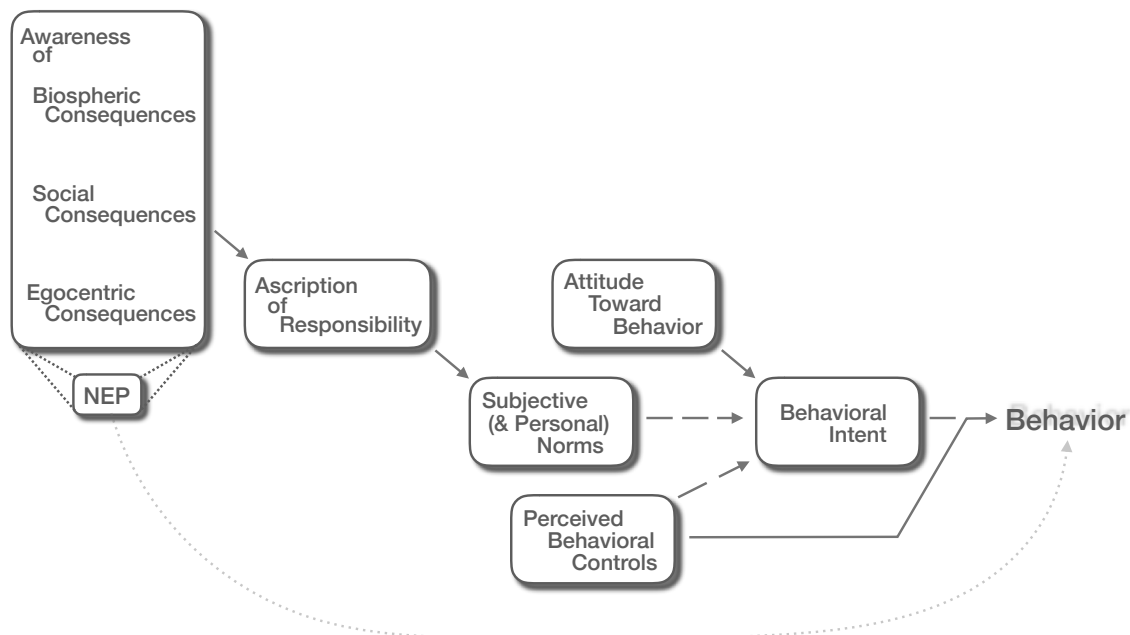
Awareness of

Biospheric Consequences

Social Consequences

Egocentric Consequences

NEP

Ascription of Responsibility

Attitude Toward Behavior

Subjective (& Personal) Norms

Behavioral Intent

Behavior

Perceived Behavioral Controls